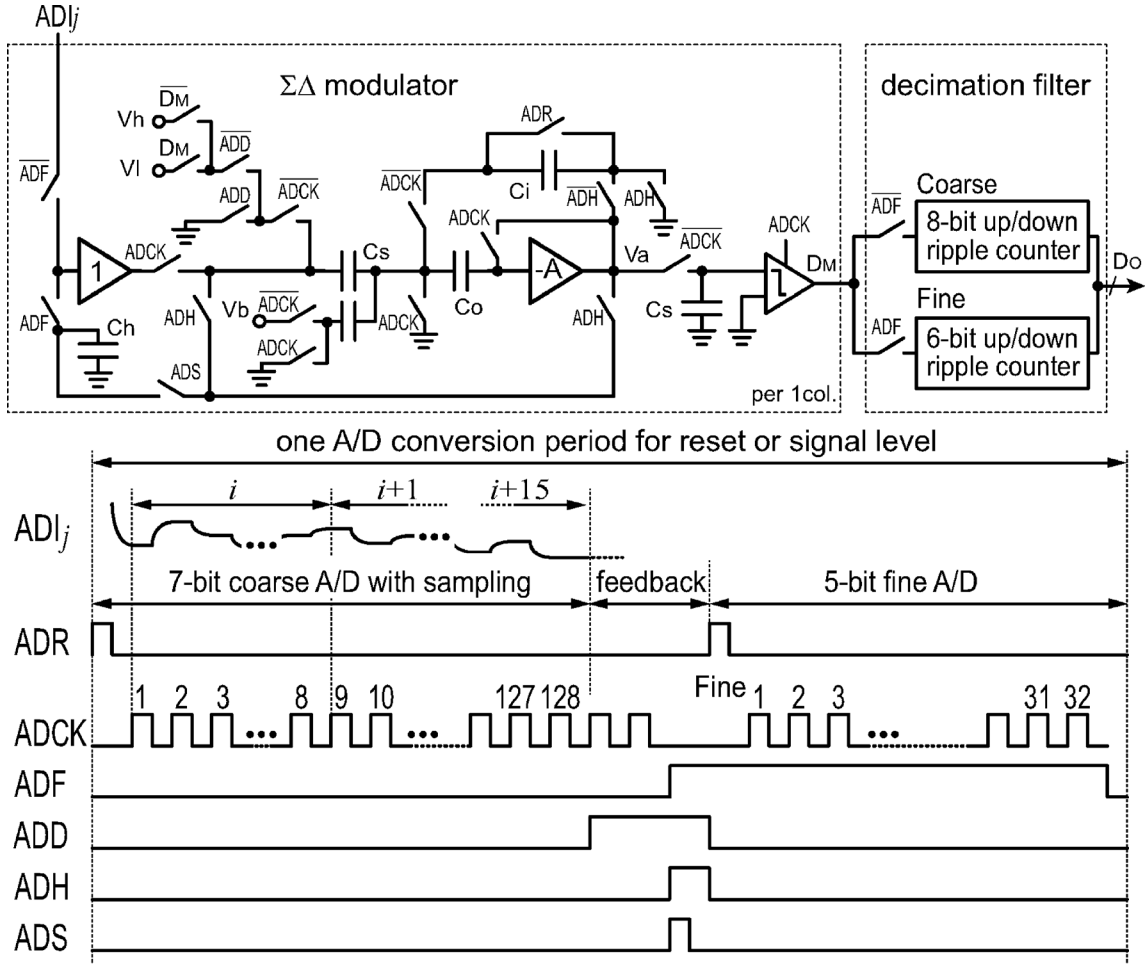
ADI$j$

ΣΔ modulator

decimation filter

$\overline{D_M}$
Vh
$D_M$
Vl
$\overline{ADD}$
ADD
$\overline{ADCK}$
ADR
Ci
$\overline{ADCK}$
$\overline{ADH}$
ADH
ADCK
$\overline{ADF}$
1
ADCK
Cs
Co
-A
Va
$\overline{ADCK}$
ADCK
$D_M$
ADF
Ch
ADH
Vb
$\overline{ADCK}$
ADCK
ADCK
ADH
Cs
ADS
per 1col.

$\overline{ADF}$
Coarse
8-bit up/down ripple counter
Fine
ADF
6-bit up/down ripple counter
Do

one A/D conversion period for reset or signal level

$i$
$i+1$
$i+15$
ADI$_j$
7-bit coarse A/D with sampling
feedback
5-bit fine A/D
ADR
1 2 3 8 9 10 127 128
Fine 1 2 3 31 32
ADCK
ADF
ADD
ADH
ADS